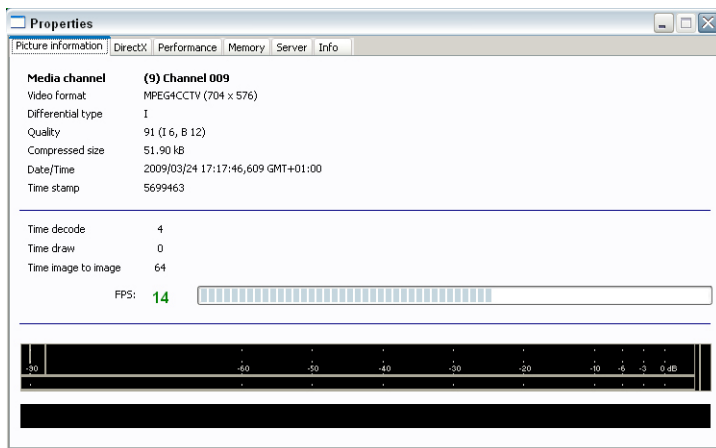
Properties

Picture information | DirectX | Performance | Memory | Server | Info

| | |
|---|---|
| **Media channel** | **(9) Channel 009** |
| Video format | MPEG4CCTV (704 x 576) |
| Differential type | I |
| Quality | 91 (I 6, B 12) |
| Compressed size | 51.90 kB |
| Date/Time | 2009/03/24 17:17:46,609 GMT+01:00 |
| Time stamp | 5699463 |

| | |
|---|---|
| Time decode | 4 |
| Time draw | 0 |
| Time image to image | 64 |

FPS: 14

-90 -60 -50 -40 -30 -20 -10 -6 -3 0 dB